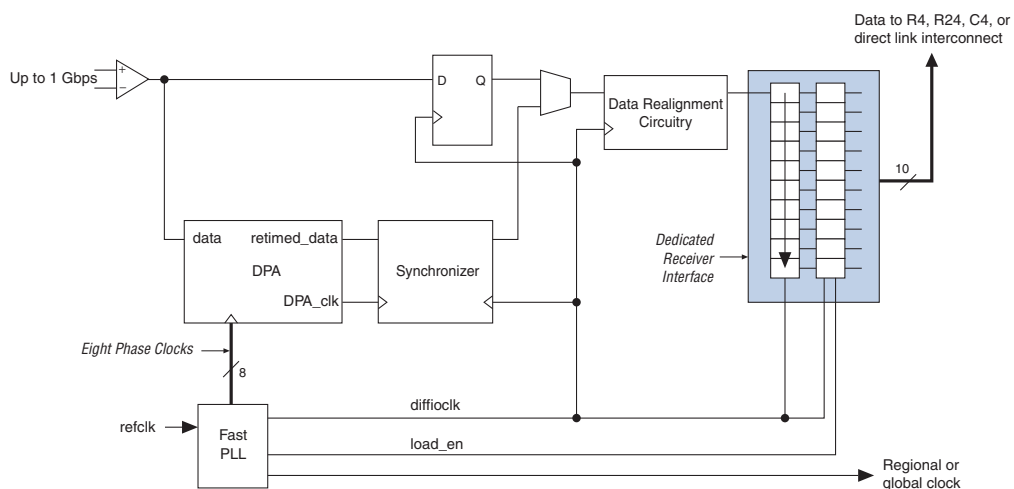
Data to R4, R24, C4, or direct link interconnect

Up to 1 Gbps

+

−

D

Q

Data Realignment Circuitry

10

data

retimed_data

DPA

Synchronizer

DPA_clk

Dedicated Receiver Interface

Eight Phase Clocks

8

diffioclk

refclk

Fast PLL

load_en

Regional or global clock